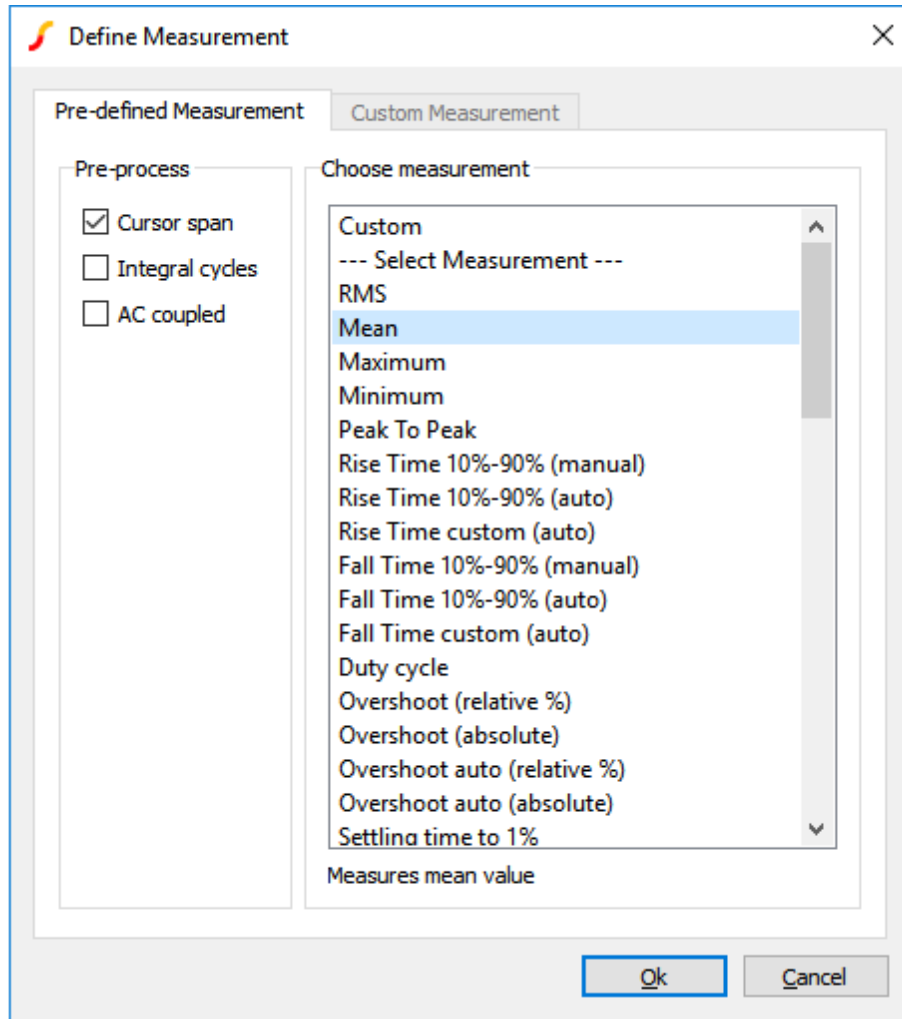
Define Measurement

Pre-defined Measurement | Custom Measurement

Pre-process
Cursor span
Integral cycles
AC coupled

Choose measurement
Custom
--- Select Measurement ---
RMS
Mean
Maximum
Minimum
Peak To Peak
Rise Time 10%-90% (manual)
Rise Time 10%-90% (auto)
Rise Time custom (auto)
Fall Time 10%-90% (manual)
Fall Time 10%-90% (auto)
Fall Time custom (auto)
Duty cycle
Overshoot (relative %)
Overshoot (absolute)
Overshoot auto (relative %)
Overshoot auto (absolute)
Settling time to 1%

Measures mean value

Ok
Cancel